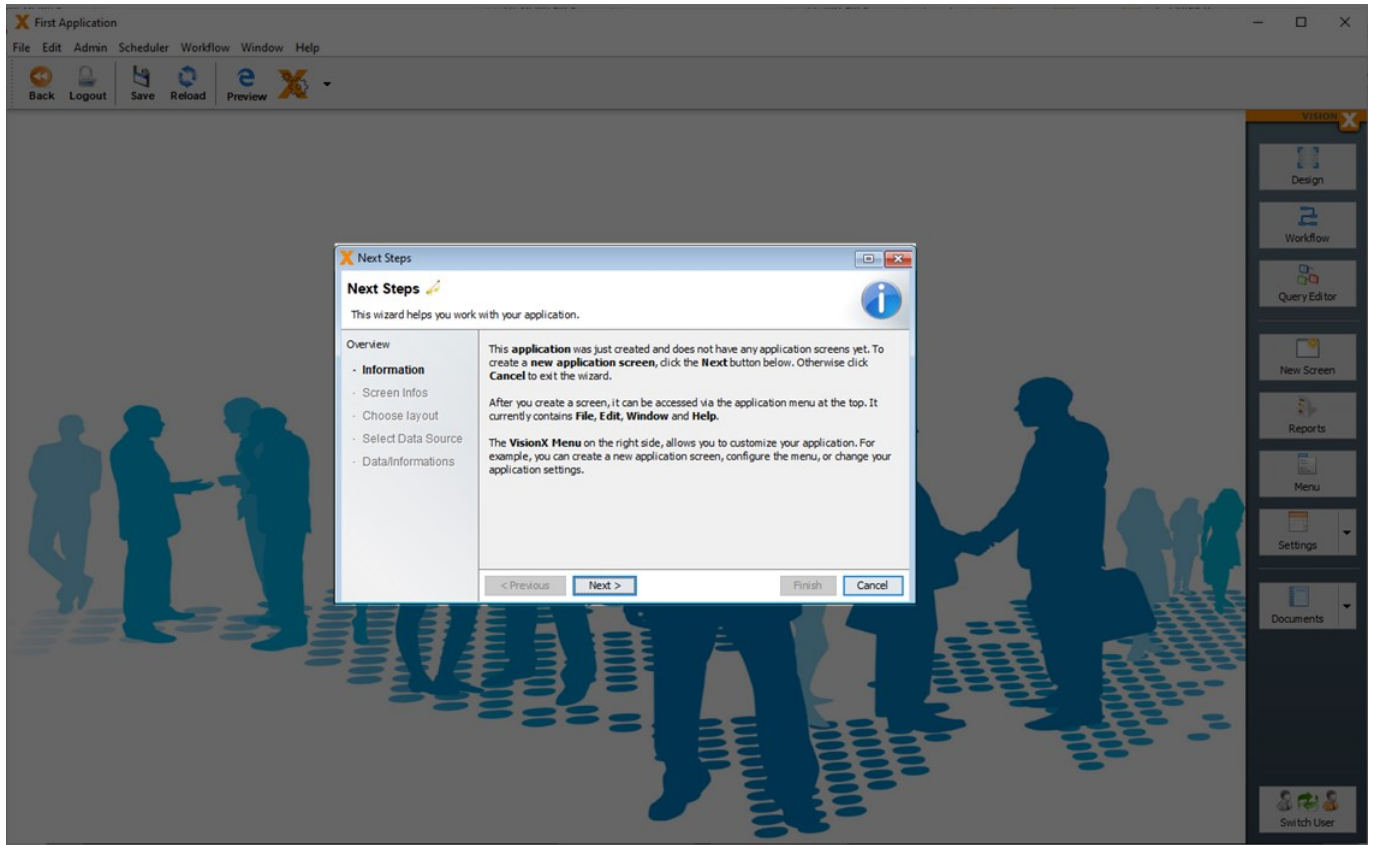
First Application

File Edit Admin Scheduler Workflow Window Help

Back Logout Save Reload Preview

VISION X

Design

Workflow

Query Editor

New Screen

Reports

Menu

Settings

Documents

Switch User

Next Steps

Next Steps

This wizard helps you work with your application.

Overview

- Information
- Screen Infos
- Choose layout
- Select Data Source
- Data/Informations

This **application** was just created and does not have any application screens yet. To create a **new application screen**, click the **Next** button below. Otherwise click **Cancel** to exit the wizard.

After you create a screen, it can be accessed via the application menu at the top. It currently contains **File**, **Edit**, **Window** and **Help**.

The **VisionX Menu** on the right side, allows you to customize your application. For example, you can create a new application screen, configure the menu, or change your application settings.

< Previous Next > Finish Cancel